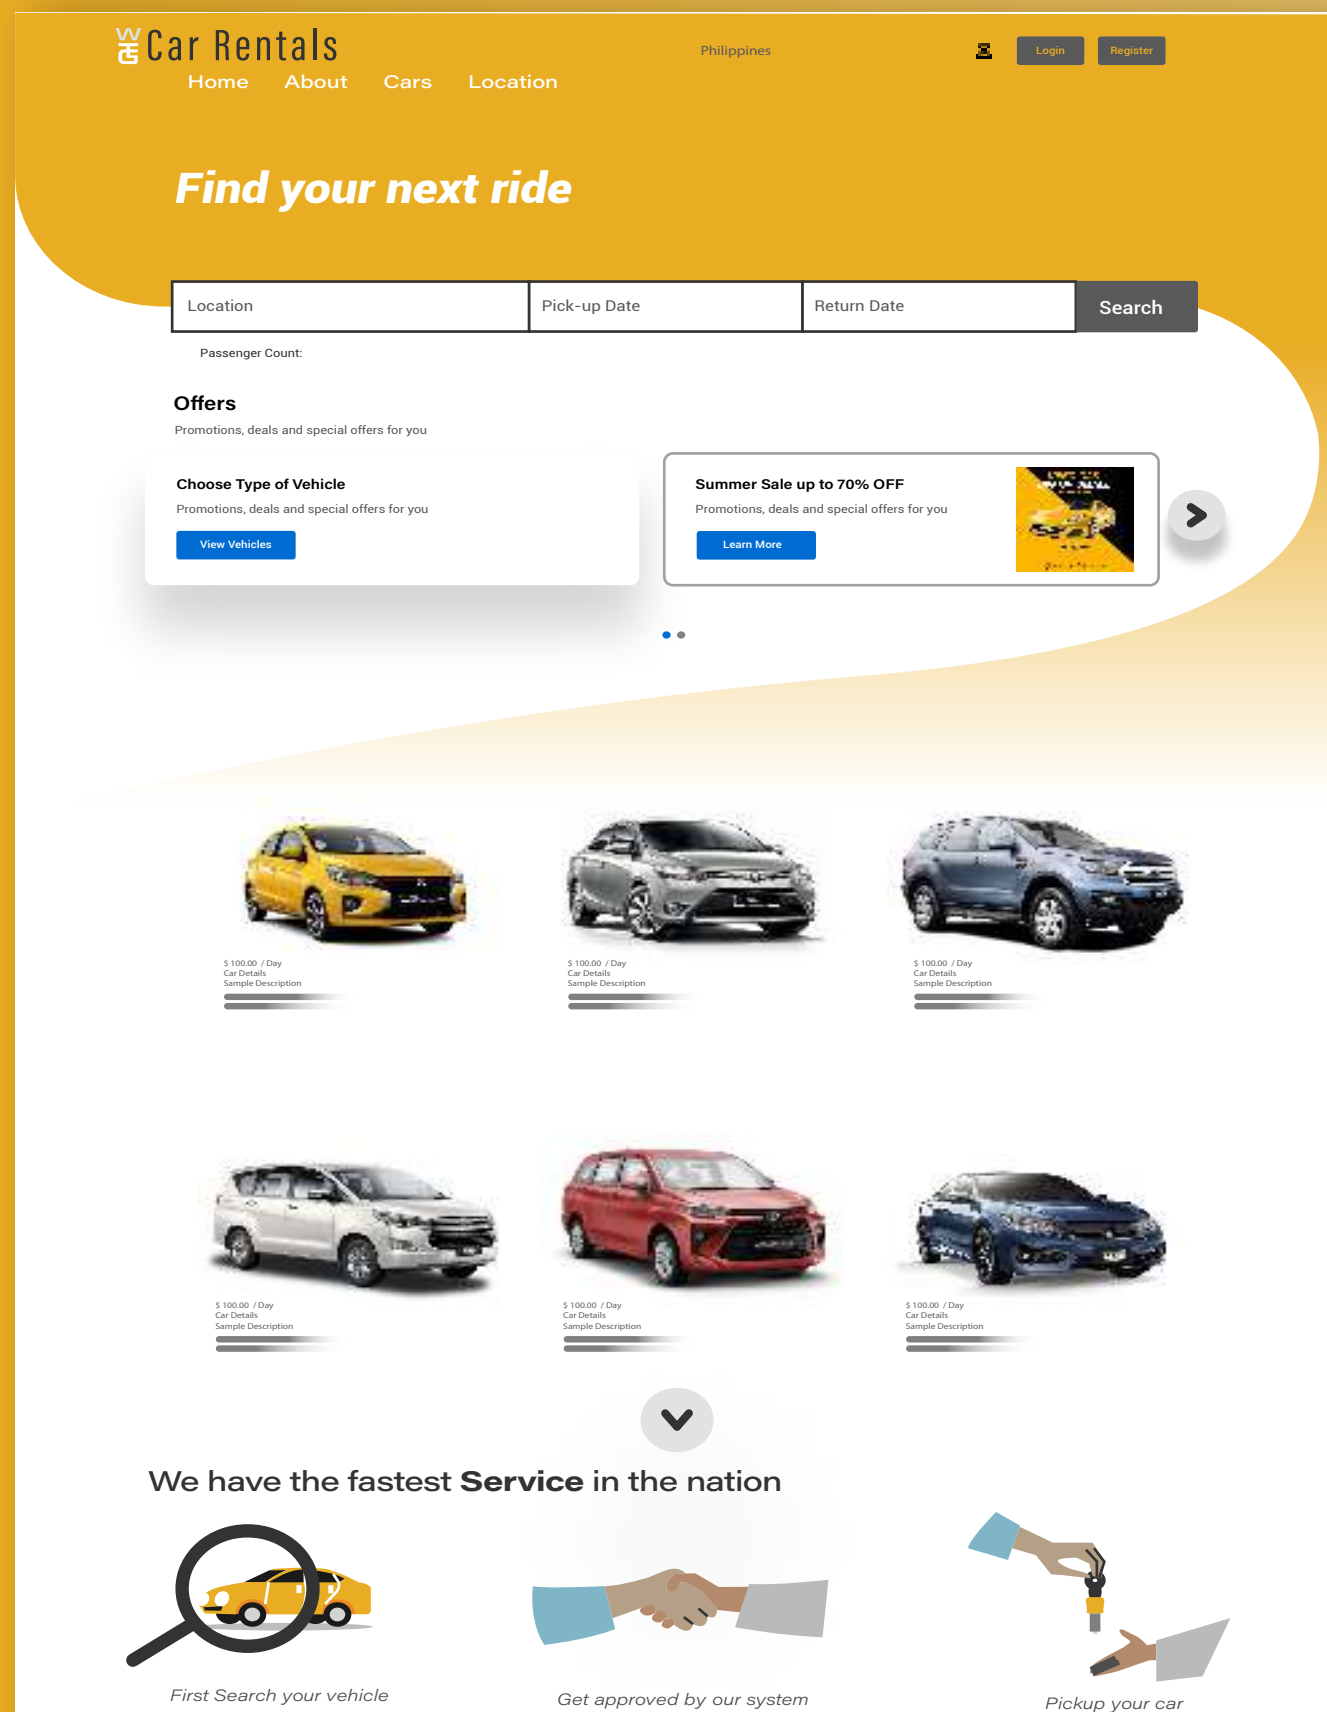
Car Rentals

Home About Cars Location

Philippines

Login Register

Find your next ride

Location
Pick-up Date
Return Date
Search

Passenger Count:

Offers

Promotions, deals and special offers for you

Choose Type of Vehicle

Promotions, deals and special offers for you

View Vehicles

Summer Sale up to 70% OFF

Promotions, deals and special offers for you

Learn More

$ 100.00 / Day
Car Details
Sample Description

$ 100.00 / Day
Car Details
Sample Description

$ 100.00 / Day
Car Details
Sample Description

$ 100.00 / Day
Car Details
Sample Description

$ 100.00 / Day
Car Details
Sample Description

$ 100.00 / Day
Car Details
Sample Description

We have the fastest Service in the nation

First Search your vehicle

Get approved by our system

Pickup your car